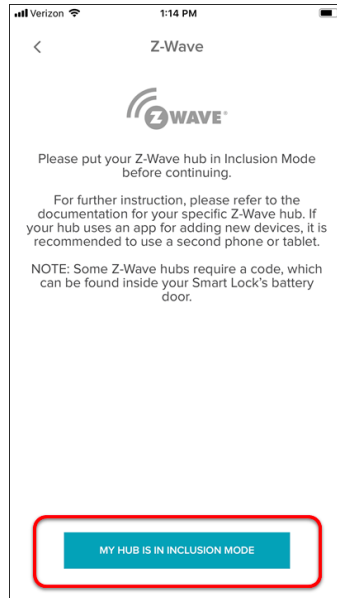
Verizon 1:14 PM

<

Z-Wave

Z WAVE

Please put your Z-Wave hub in Inclusion Mode before continuing.

For further instruction, please refer to the documentation for your specific Z-Wave hub. If your hub uses an app for adding new devices, it is recommended to use a second phone or tablet.

NOTE: Some Z-Wave hubs require a code, which can be found inside your Smart Lock's battery door.

MY HUB IS IN INCLUSION MODE